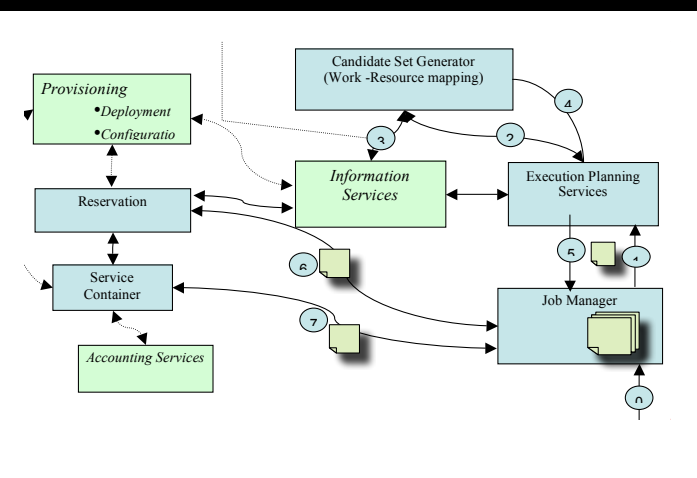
Provisioning
•Deployment
•Configuratio

Candidate Set Generator
(Work -Resource mapping)

4

3

2

Reservation

Information Services

Execution Planning Services

5

1

6

Service Container

Job Manager

7

Accounting Services

0